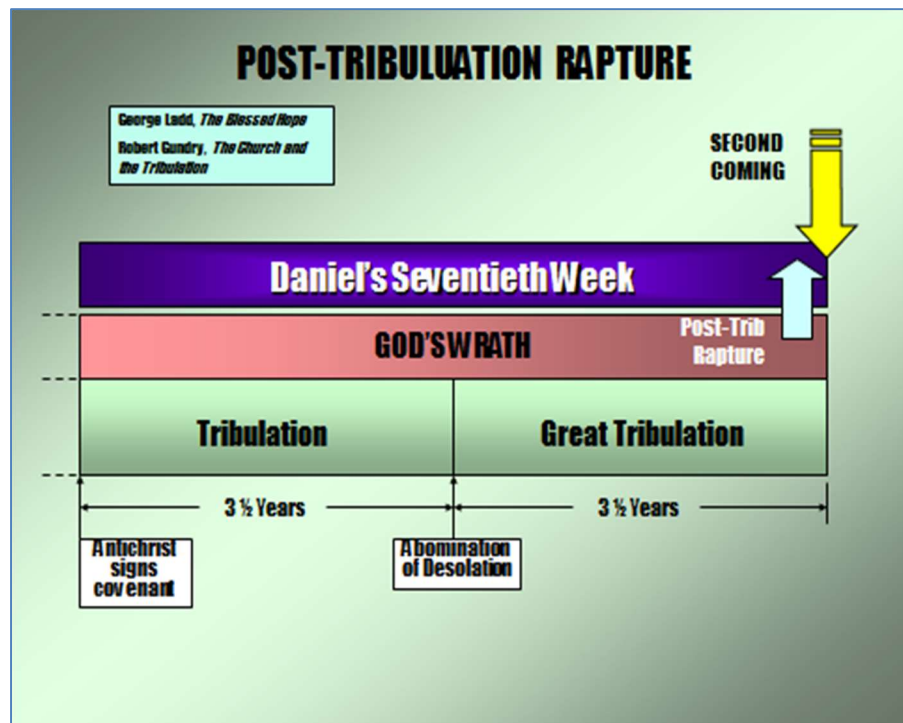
POST-TRIBULUATION RAPTURE

George Ladd, *The Blessed Hope*
Robert Gundry, *The Church and the Tribulation*

SECOND COMING

Daniel's Seventieth Week

GOD'S WRATH

Post-Trib Rapture

Tribulation

Great Tribulation

3 ½ Years

3 ½ Years

Antichrist signs covenant

Abomination of Desolation